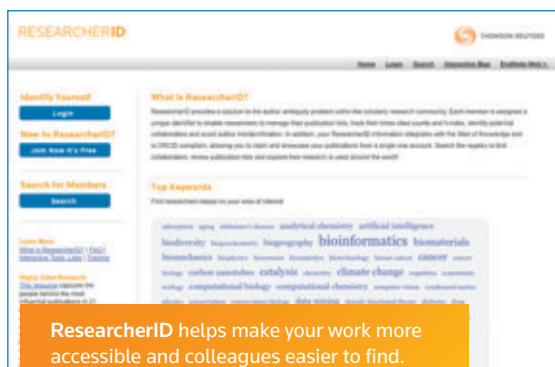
RESEARCHERID

THOMSON REUTERS

Home Login Search Interactive Map EndNote Web

Identify Yourself

Login

New to ResearcherID?

Join Now It's Free

Search for Members

Search

Learn More
What is ResearcherID? | FAQ | Interactive Tools: Labs | Training

Highly Cited Research
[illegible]

What is ResearcherID?

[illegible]

Top Keywords

Find researchers based on your area of interest

adsorption aging alzheimer's disease analytical chemistry artificial intelligence biodiversity bioinformatics biomaterials biomechanics biophysics biosensors biotechnology breast cancer cancer carbon nanotubes catalysis chemistry climate change cognition ecology computational biology computational chemistry data mining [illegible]

ResearcherID helps make your work more accessible and colleagues easier to find.